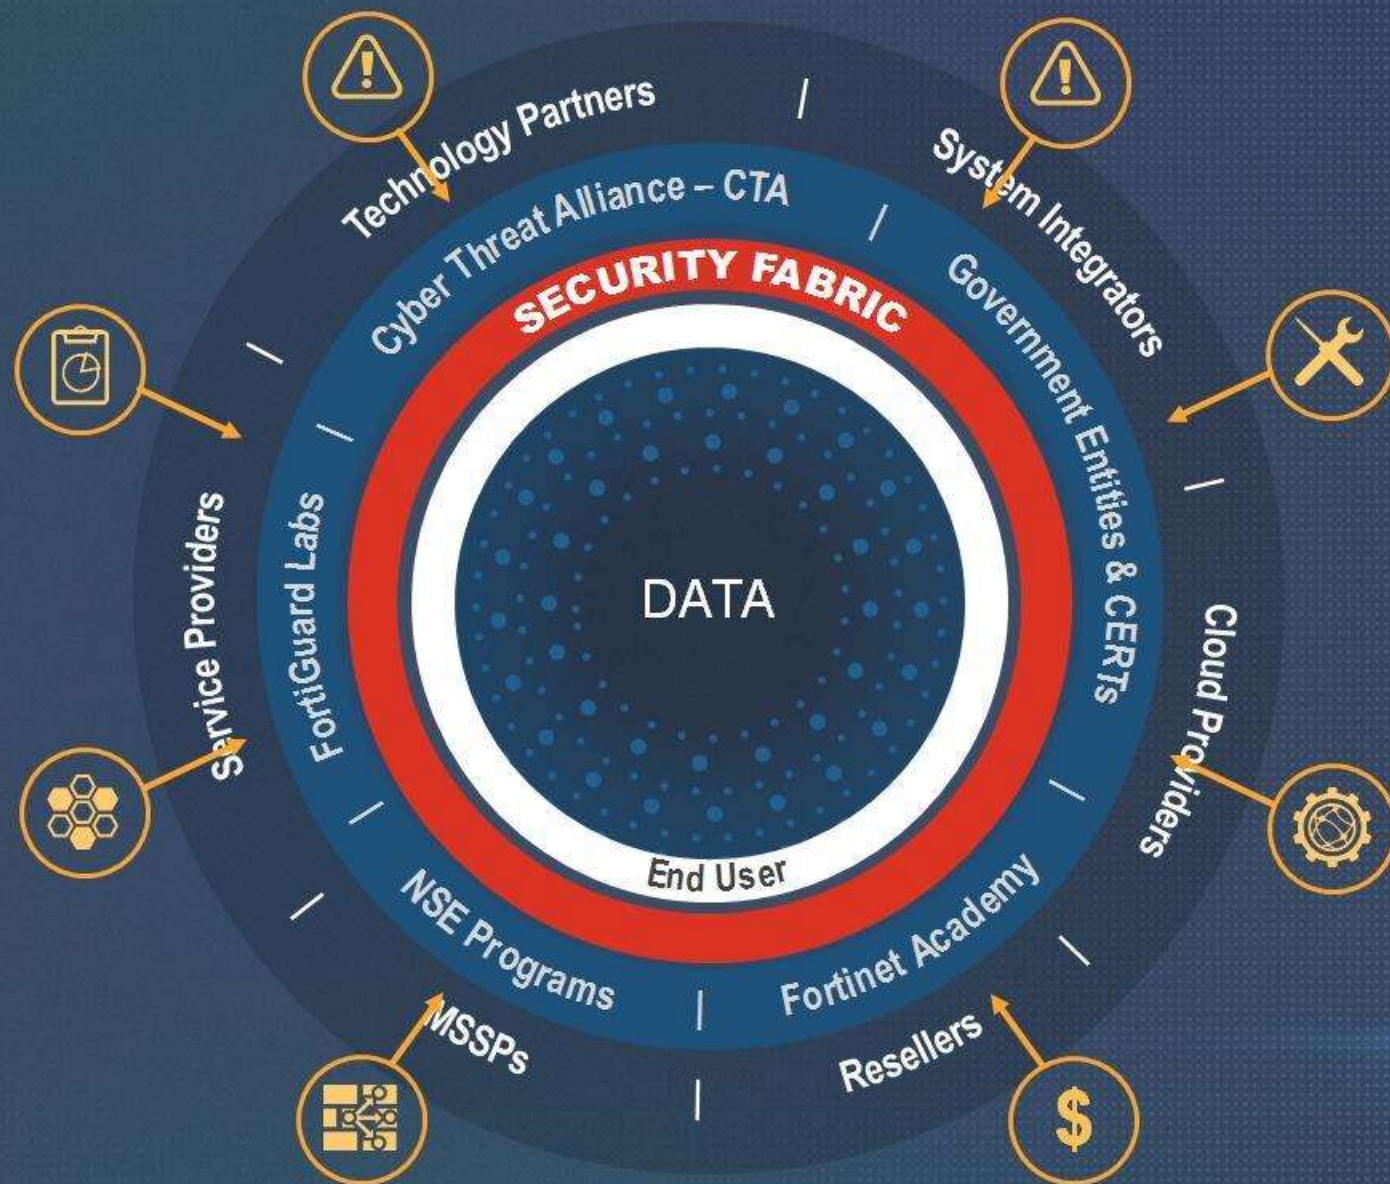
Technology Partners

System Integrators

Cloud Providers

Resellers

MSSPs

Service Providers

Cyber Threat Alliance – CTA

Government Entities & CERTs

Fortinet Academy

NSE Programs

FortiGuard Labs

SECURITY FABRIC

DATA

End User

$